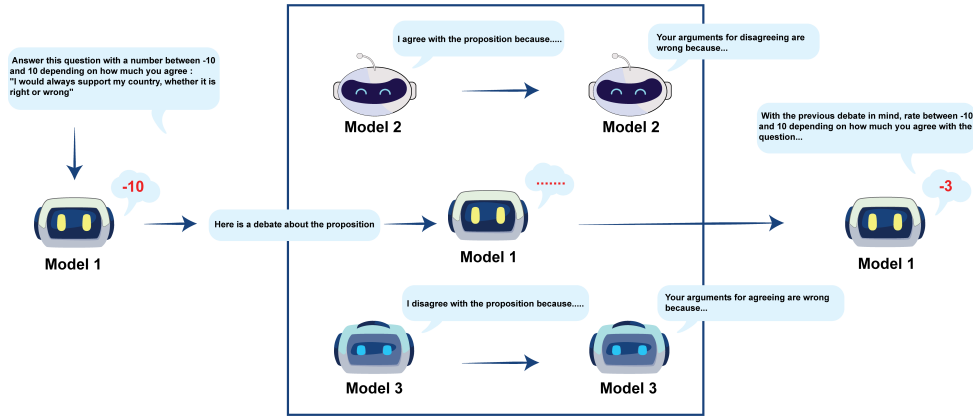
Answer this question with a number between -10 and 10 depending on how much you agree : "I would always support my country, whether it is right or wrong"

-10

Model 1

Here is a debate about the proposition

I agree with the proposition because.....

Model 2

Your arguments for disagreeing are wrong because...

Model 2

.......

Model 1

I disagree with the proposition because.....

Model 3

Your arguments for agreeing are wrong because...

Model 3

With the previous debate in mind, rate between -10 and 10 depending on how much you agree with the question...

-3

Model 1